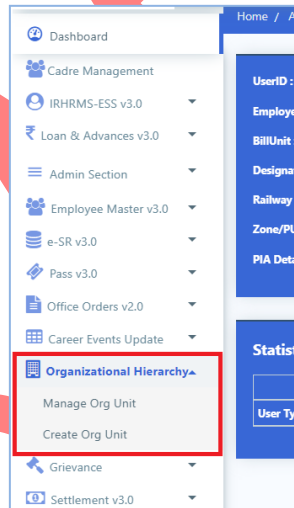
Home / A

Dashboard

Cadre Management

IRHRMS-ESS v3.0

Loan & Advances v3.0

Admin Section

Employee Master v3.0

e-SR v3.0

Pass v3.0

Office Orders v2.0

Career Events Update

Organizational Hierarchy

Manage Org Unit

Create Org Unit

Grievance

Settlement v3.0

UserID :

Employe

BillUnit

Designa

Railway

Zone/PU

PIA Deta

Statist

User Ty